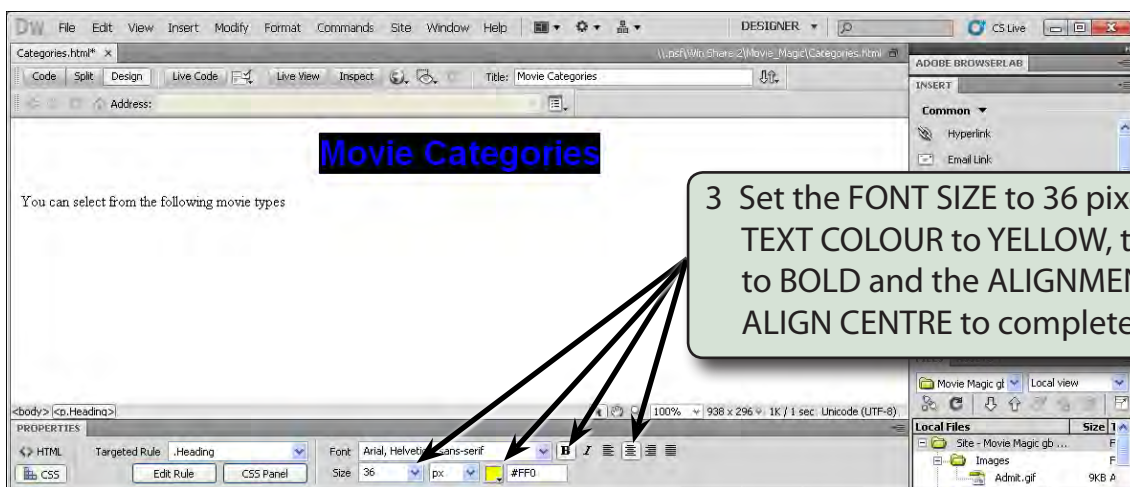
DW File Edit View Insert Modify Format Commands Site Window Help

DESIGNER

CS Live

Categories.html* ×

\\.psf\Win Share 2\Movie_Magic\Categories.html

Code Split Design Live Code Live View Inspect Title: Movie Categories

Address:

Movie Categories

You can select from the following movie types

ADOBE BROWSERLAB

INSERT

Common ▾

Hyperlink

Email Link

3 Set the FONT SIZE to 36 pix TEXT COLOUR to YELLOW, t to BOLD and the ALIGNMEN ALIGN CENTRE to complete

<body> <p.Heading>

100% 938 x 296 1K / 1 sec Unicode (UTF-8)

PROPERTIES

HTML Targeted Rule .Heading

CSS Edit Rule CSS Panel

Font Arial, Helvetica, sans-serif

Size 36 px #FF0

B I

Movie Magic gb Local view

Local Files Size

Site - Movie Magic gb ...

Images

Admit.gif 9KB